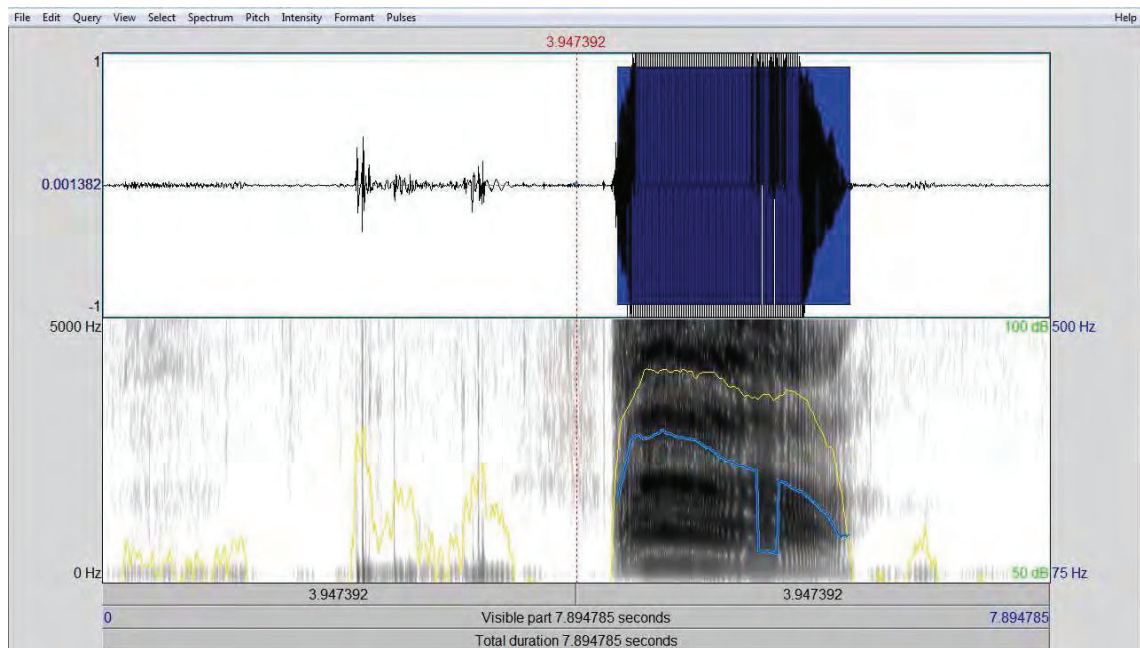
File Edit Query View Select Spectrum Pitch Intensity Formant Pulses

Help

3.947392

1

0.001382

-1

5000 Hz

100 dB

500 Hz

0 Hz

50 dB

75 Hz

3.947392

3.947392

0

Visible part 7.894785 seconds

7.894785

Total duration 7.894785 seconds